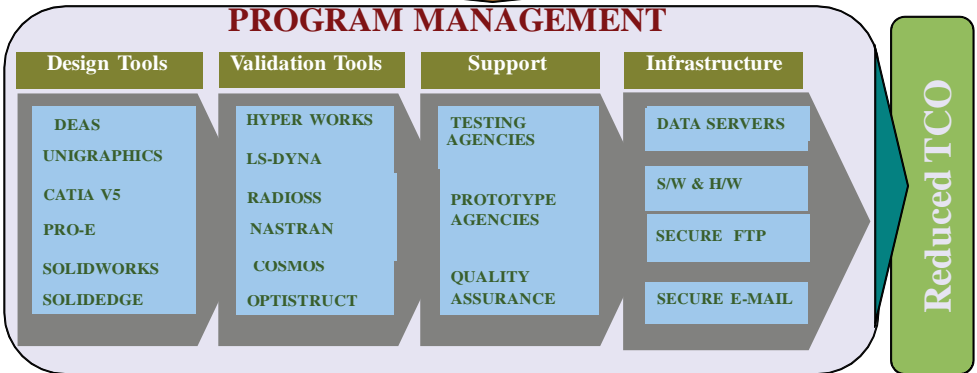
PROGRAM MANAGEMENT

Design Tools

DEAS
UNIGRAPHICS
CATIA V5
PRO-E
SOLIDWORKS
SOLIDEDGE

Validation Tools

HYPER WORKS
LS-DYNA
RADIOSS
NASTRAN
COSMOS
OPTISTRUCT

Support

TESTING AGENCIES
PROTOTYPE AGENCIES
QUALITY ASSURANCE

Infrastructure

DATA SERVERS
S/W & H/W
SECURE FTP
SECURE E-MAIL

Reduced TCO